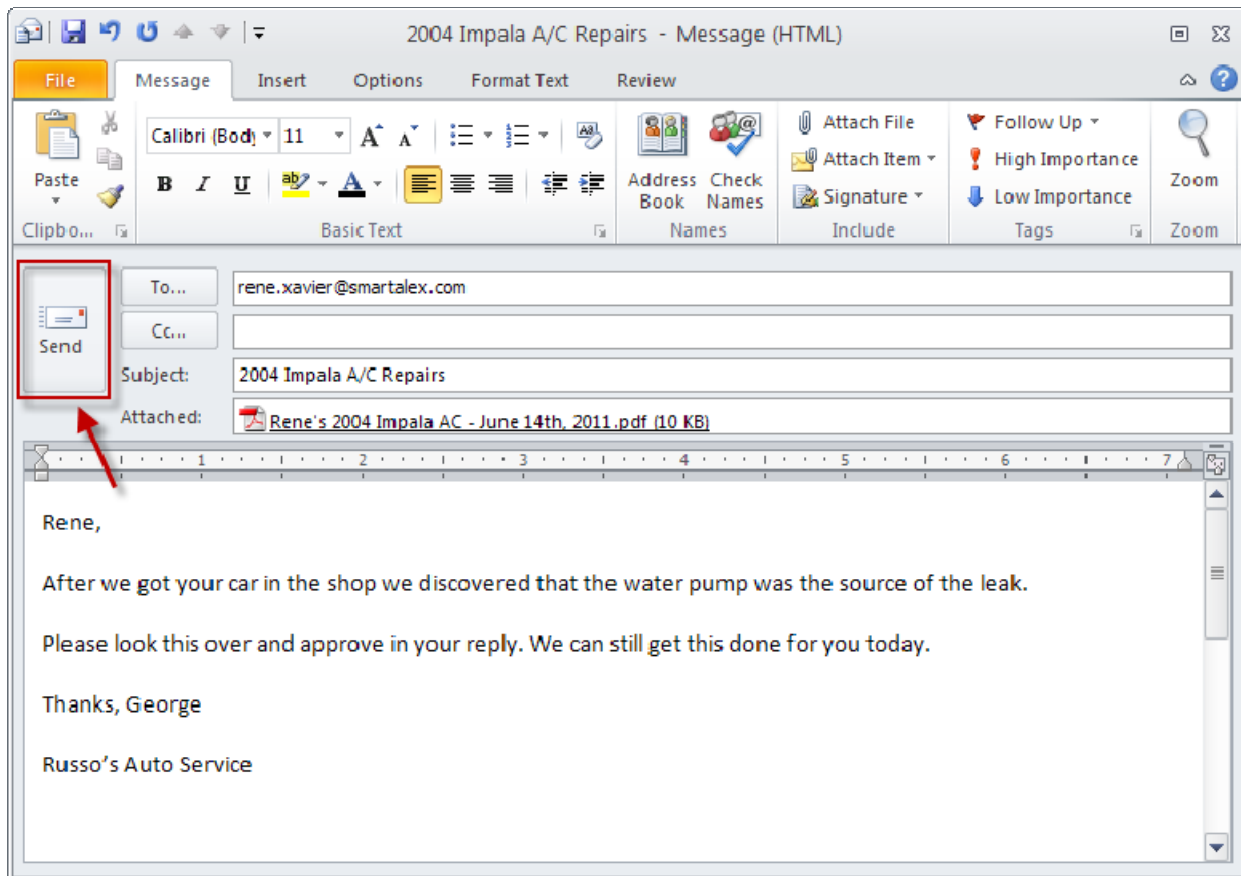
2004 Impala A/C Repairs - Message (HTML)

File | Message | Insert | Options | Format Text | Review

Paste
Clipbo...

Calibri (Body) 11
B I U
Basic Text

Address Book | Check Names
Names

Attach File
Attach Item
Signature
Include

Follow Up
High Importance
Low Importance
Tags

Zoom
Zoom

Send

To... rene.xavier@smartalex.com

Cc...

Subject: 2004 Impala A/C Repairs

Attached: Rene's 2004 Impala AC - June 14th, 2011.pdf (10 KB)

1 · 2 · 3 · 4 · 5 · 6 · 7

Rene,

After we got your car in the shop we discovered that the water pump was the source of the leak.

Please look this over and approve in your reply. We can still get this done for you today.

Thanks, George

Russo's Auto Service